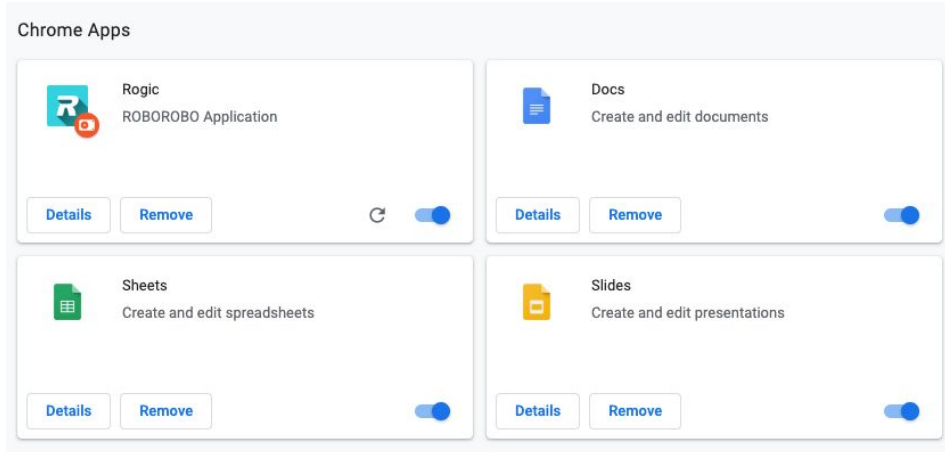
Chrome Apps

Rogic
ROBOROBO Application

Details Remove

Docs
Create and edit documents

Details Remove

Sheets
Create and edit spreadsheets

Details Remove

Slides
Create and edit presentations

Details Remove